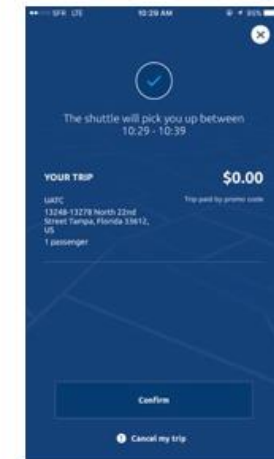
SFR LTE 10:29 AM 95%

The shuttle will pick you up between 10:29 - 10:39

YOUR TRIP

$0.00

Trip paid by promo code

UATC
13248-13278 North 22nd Street Tampa, Florida 33612, US
1 passenger

Confirm

Cancel my trip